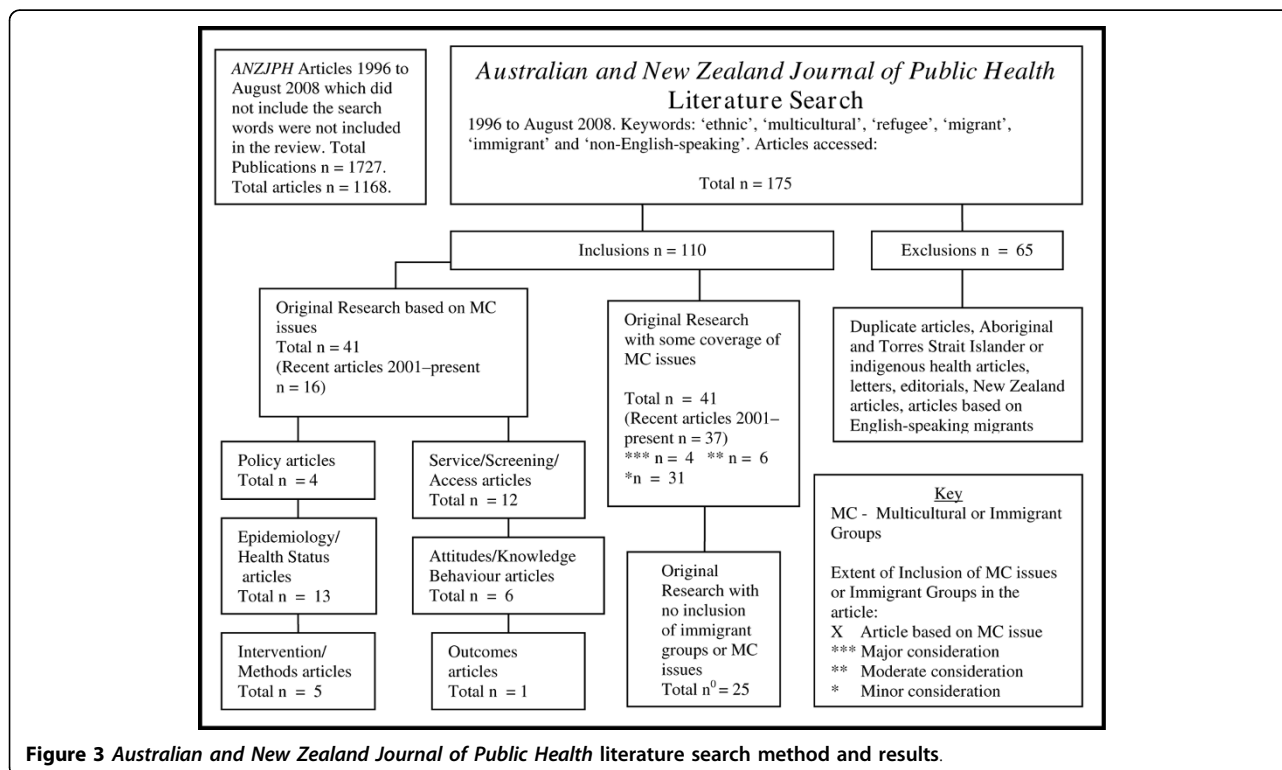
ANZJPH Articles 1996 to August 2008 which did not include the search words were not included in the review. Total Publications n = 1727. Total articles n = 1168.

Australian and New Zealand Journal of Public Health
Literature Search
1996 to August 2008. Keywords: 'ethnic', 'multicultural', 'refugee', 'migrant', 'immigrant' and 'non-English-speaking'. Articles accessed:

Total n = 175

Inclusions n = 110

Exclusions n = 65

Original Research based on MC issues
Total n = 41
(Recent articles 2001–present n = 16)

Original Research with some coverage of MC issues

Total n = 41
(Recent articles 2001–present n = 37)
*** n = 4 ** n = 6
*n = 31

Duplicate articles, Aboriginal and Torres Strait Islander or indigenous health articles, letters, editorials, New Zealand articles, articles based on English-speaking migrants

Policy articles
Total n = 4

Service/Screening/ Access articles
Total n = 12

Epidemiology/ Health Status articles
Total n = 13

Attitudes/Knowledge Behaviour articles
Total n = 6

Original Research with no inclusion of immigrant groups or MC issues
Total $n^0$ = 25

Intervention/ Methods articles
Total n = 5

Outcomes articles
Total n = 1

Key
MC - Multicultural or Immigrant Groups

Extent of Inclusion of MC issues or Immigrant Groups in the article:
X Article based on MC issue
*** Major consideration
** Moderate consideration
* Minor consideration

Figure 3 Australian and New Zealand Journal of Public Health literature search method and results.